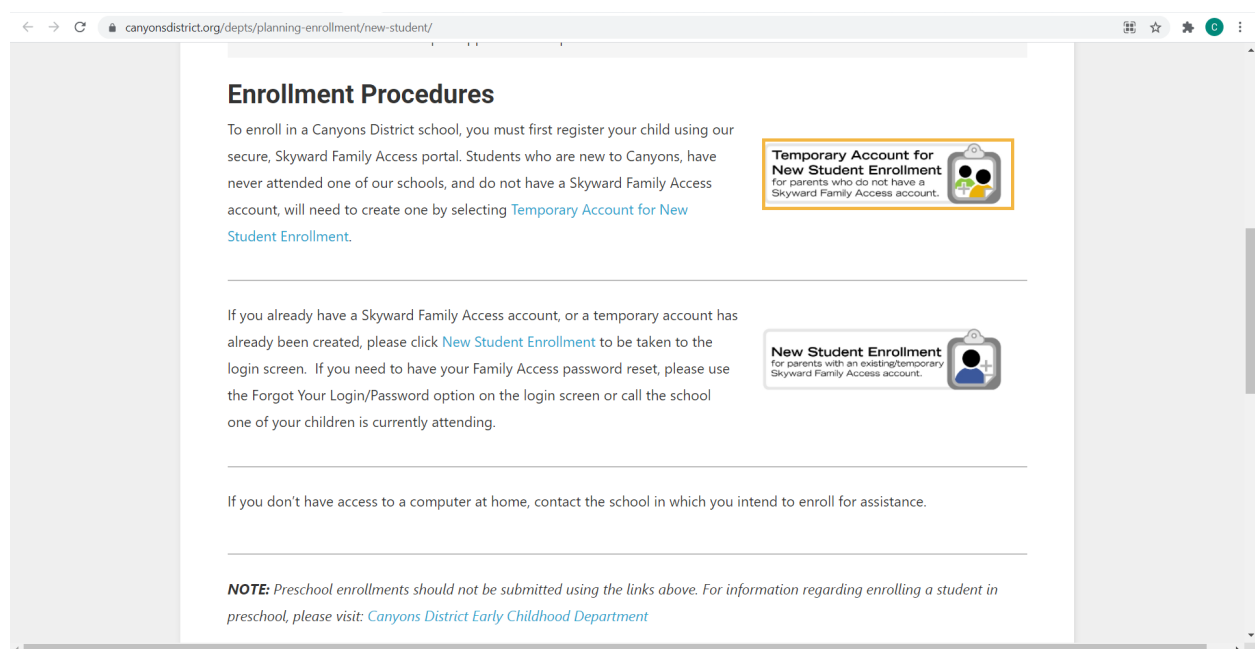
canyonsdistrict.org/depts/planning-enrollment/new-student/

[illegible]

Enrollment Procedures

To enroll in a Canyons District school, you must first register your child using our secure, Skyward Family Access portal. Students who are new to Canyons, have never attended one of our schools, and do not have a Skyward Family Access account, will need to create one by selecting Temporary Account for New Student Enrollment.

Temporary Account for New Student Enrollment
for parents who do not have a Skyward Family Access account.

If you already have a Skyward Family Access account, or a temporary account has already been created, please click New Student Enrollment to be taken to the login screen. If you need to have your Family Access password reset, please use the Forgot Your Login/Password option on the login screen or call the school one of your children is currently attending.

New Student Enrollment
for parents with an existing/temporary Skyward Family Access account.

If you don't have access to a computer at home, contact the school in which you intend to enroll for assistance.

NOTE: Preschool enrollments should not be submitted using the links above. For information regarding enrolling a student in preschool, please visit: Canyons District Early Childhood Department